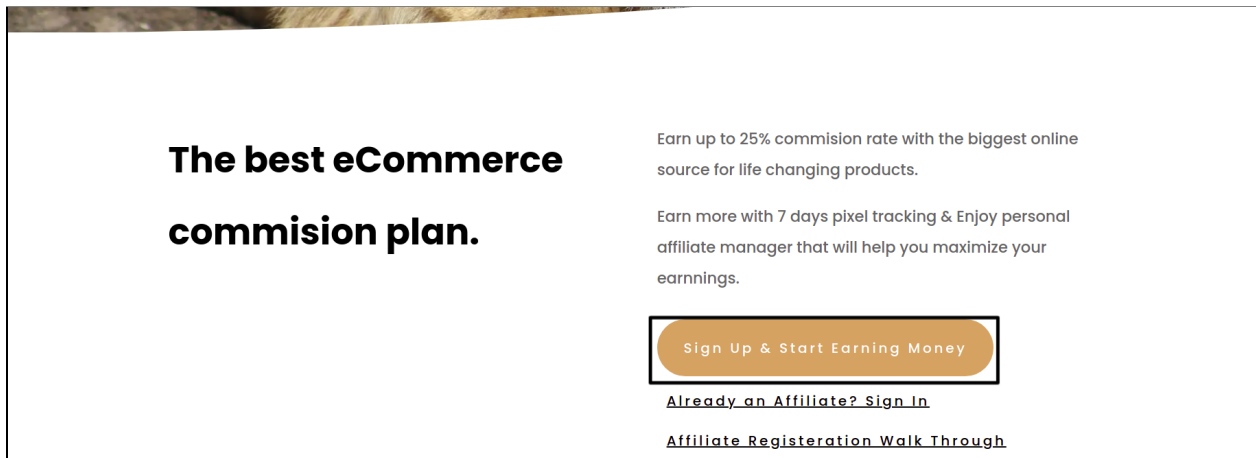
The best eCommerce commision plan.

Earn up to 25% commision rate with the biggest online source for life changing products.

Earn more with 7 days pixel tracking & Enjoy personal affiliate manager that will help you maximize your earnnings.

Sign Up & Start Earning Money

Already an Affiliate? Sign In

Affiliate Registeration Walk Through